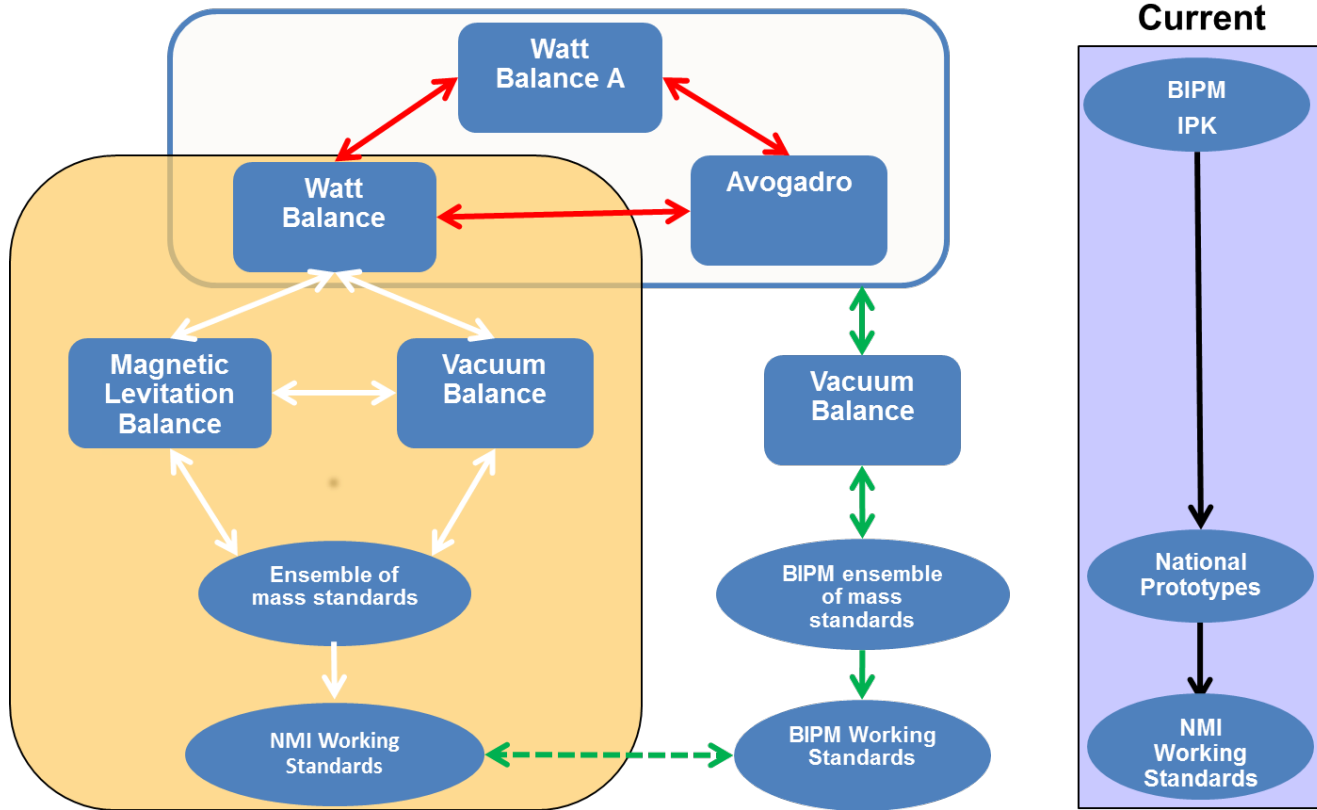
Watt Balance A

Watt Balance

Avogadro

Magnetic Levitation Balance

Vacuum Balance

Ensemble of mass standards

NMI Working Standards

Vacuum Balance

BIPM ensemble of mass standards

BIPM Working Standards

Current

BIPM IPK

National Prototypes

NMI Working Standards